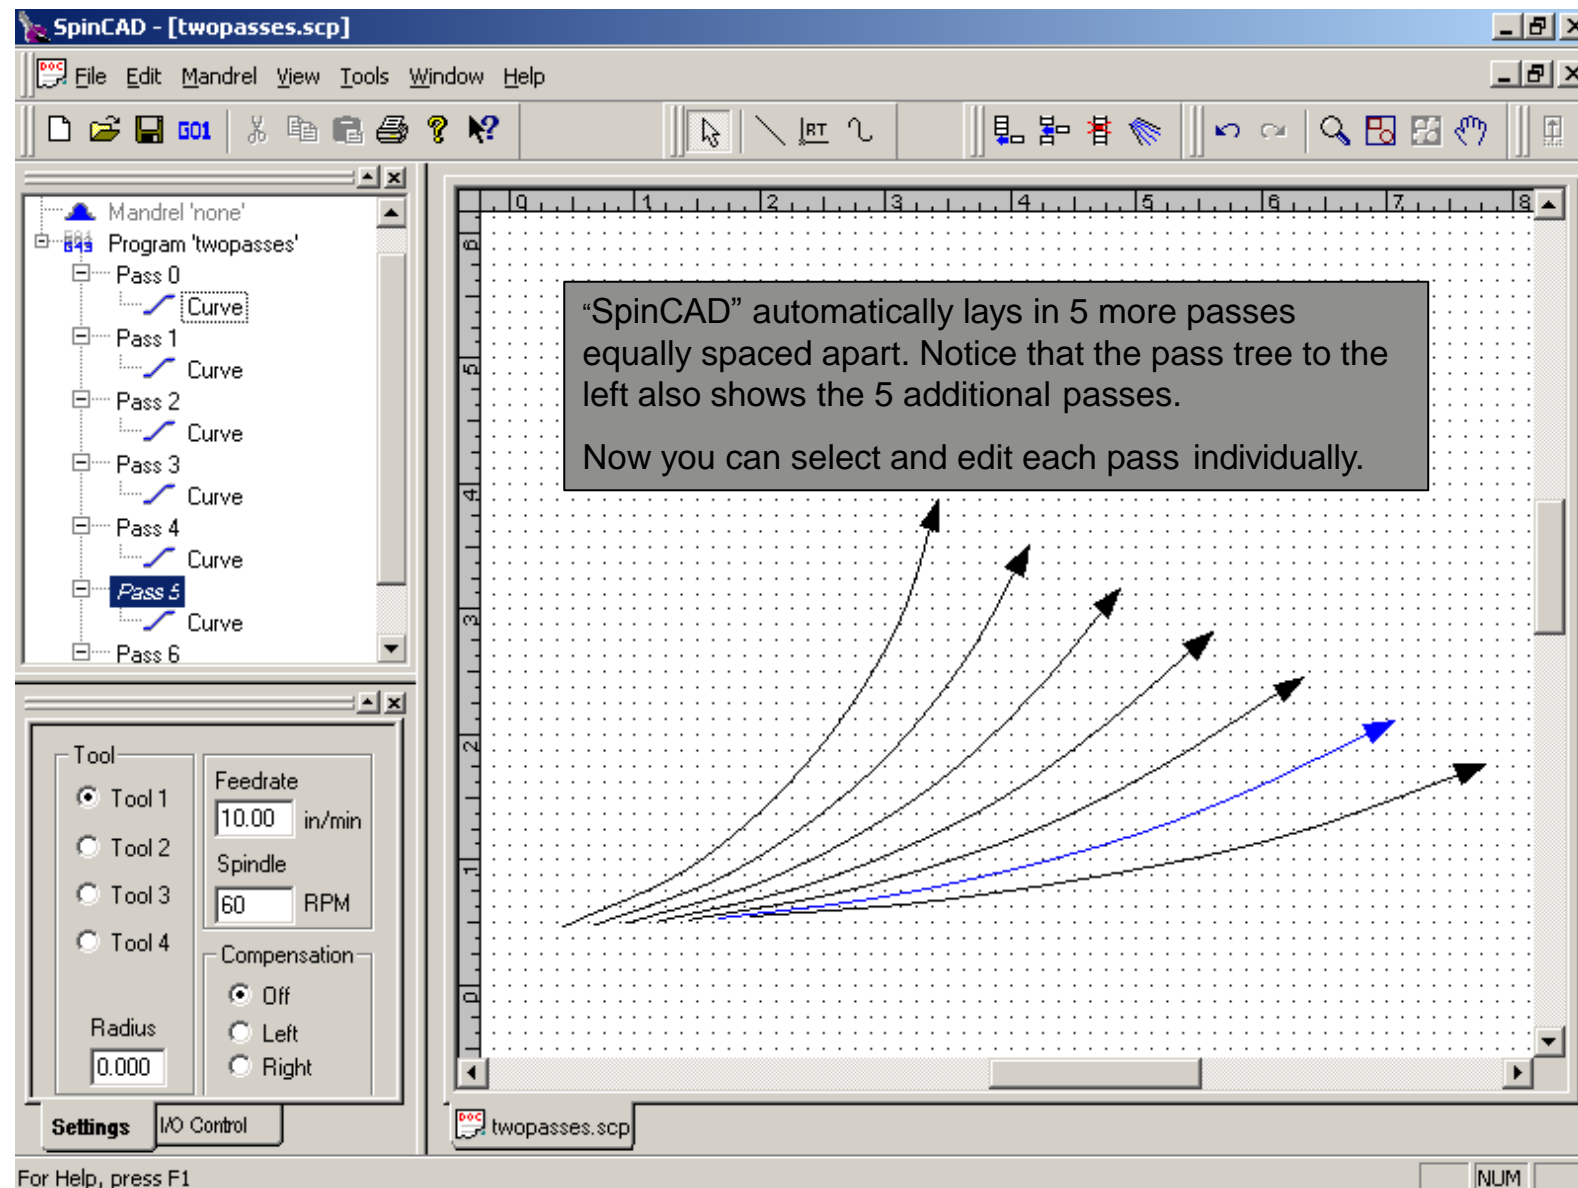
SpinCAD - [twopasses.scp]

File Edit Mandrel View Tools Window Help

G01

RT

Mandrel 'none'
Program 'twopasses'
Pass 0
Curve
Pass 1
Curve
Pass 2
Curve
Pass 3
Curve
Pass 4
Curve
Pass 5
Curve
Pass 6

0 1 2 3 4 5 6 7 8

6 5 4 3 2 1 0

“SpinCAD” automatically lays in 5 more passes equally spaced apart. Notice that the pass tree to the left also shows the 5 additional passes.

Now you can select and edit each pass individually.

Tool
Tool 1
Tool 2
Tool 3
Tool 4

Radius
0.000

Feedrate
10.00 in/min
Spindle
60 RPM

Compensation
Off
Left
Right

Settings
I/O Control

twopasses.scp

For Help, press F1

NUM